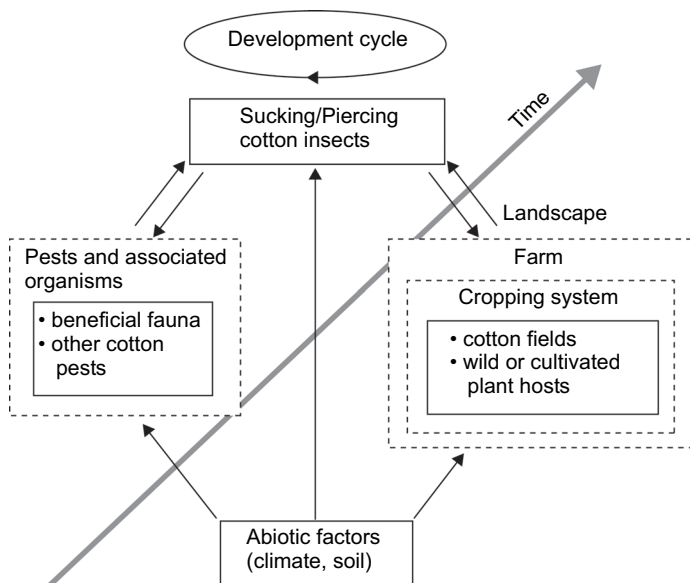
Development cycle

Sucking/Piercing cotton insects

Time

Landscape

Pests and associated organisms

• beneficial fauna
• other cotton pests

Farm

Cropping system

• cotton fields
• wild or cultivated plant hosts

Abiotic factors (climate, soil)